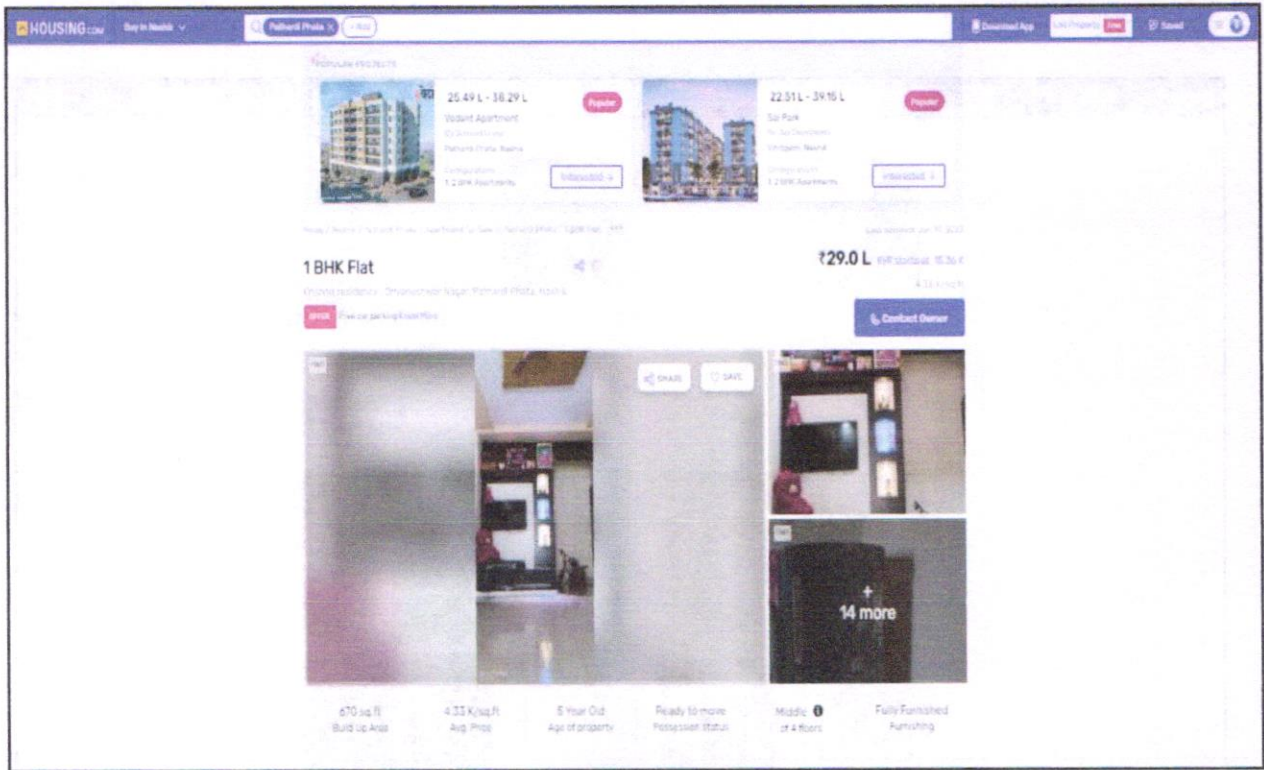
HOUSING.com Buy in Nashik
Pathardi Phata × + Add
Download App List Property Free Saved

POPULAR PROJECTS
25.49 L - 38.29 L
Popular
Vedant Apartment
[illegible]
Pathardi Phata, Nashik
Configurations
1, 2 BHK Apartments
Interested →

22.51 L - 39.15 L
Popular
Sai Park
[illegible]
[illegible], Nashik
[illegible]
1, 2 BHK Apartments
Interested →

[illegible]

1 BHK Flat
₹29.0 L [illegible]
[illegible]
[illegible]
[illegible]
Contact Owner

SHARE
SAVE

+
14 more

670 sq.ft
Build Up Area
4.33 K/sq.ft
Avg. Price
5 Year Old
Age of property
Ready to move
Possession Status
Middle
of 4 floors
Fully Furnished
Furnishing